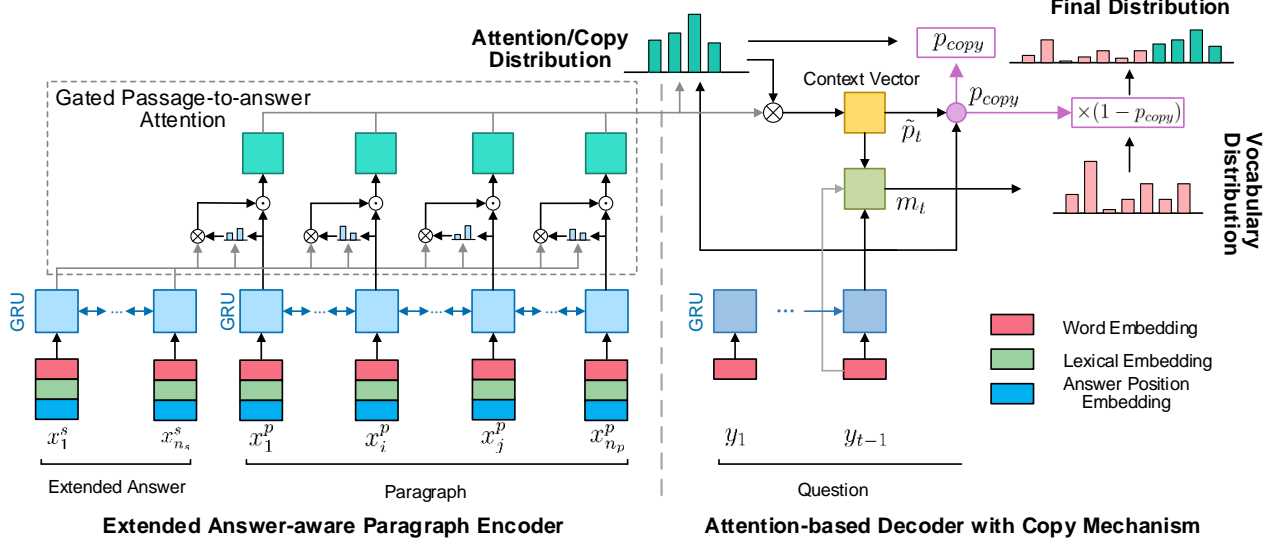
Final Distribution

Attention/Copy Distribution

$p_{copy}$

Context Vector

$p_{copy}$

$\times(1-p_{copy})$

Gated Passage-to-answer Attention

$\tilde{p}_t$

$m_t$

Vocabulary Distribution

GRU

GRU

GRU

Word Embedding

Lexical Embedding

Answer Position Embedding

$x_1^s$ $x_{n_s}^s$ $x_1^p$ $x_i^p$ $x_j^p$ $x_{n_p}^p$

$y_1$ $y_{t-1}$

Extended Answer

Paragraph

Question

Extended Answer-aware Paragraph Encoder

Attention-based Decoder with Copy Mechanism